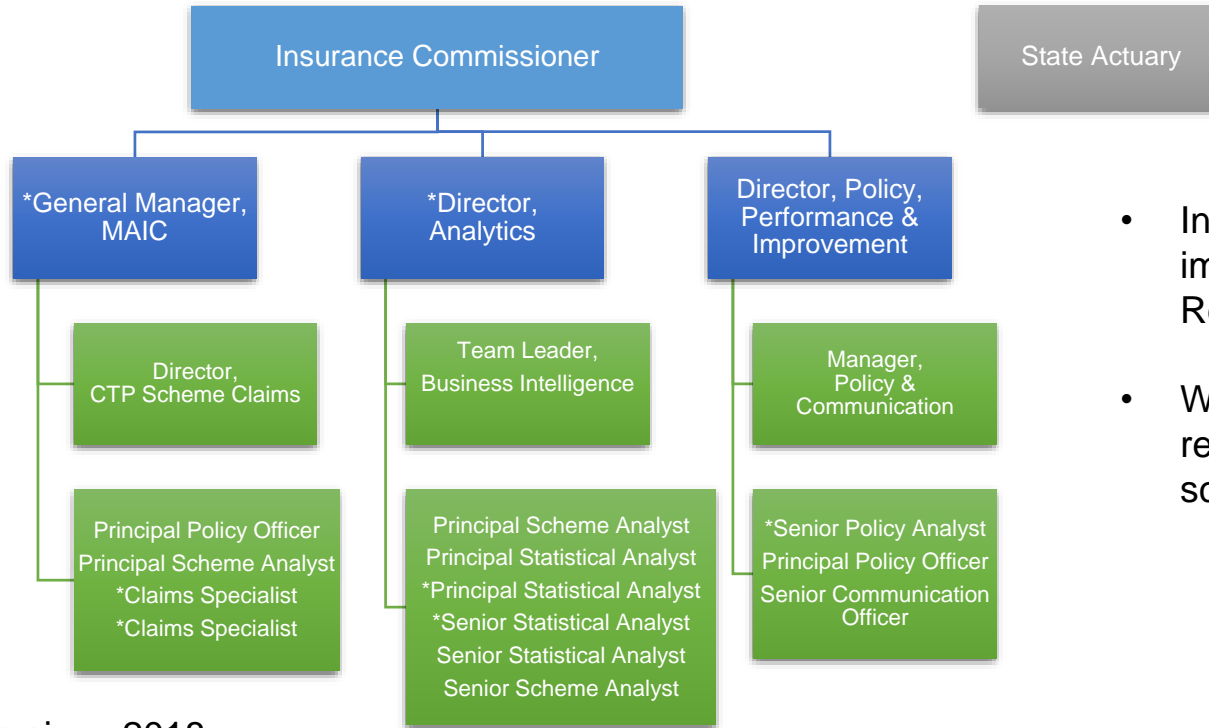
Insurance Commissioner

State Actuary

*General Manager, MAIC

*Director, Analytics

Director, Policy, Performance & Improvement

Director, CTP Scheme Claims

Principal Policy Officer
Principal Scheme Analyst
*Claims Specialist
*Claims Specialist

Team Leader, Business Intelligence

Principal Scheme Analyst
Principal Statistical Analyst
*Principal Statistical Analyst
*Senior Statistical Analyst
Senior Statistical Analyst
Senior Scheme Analyst

Manager, Policy & Communication

*Senior Policy Analyst
Principal Policy Officer
Senior Communication Officer

• In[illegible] im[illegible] Re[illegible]

• W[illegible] re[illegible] sc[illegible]

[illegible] 2018